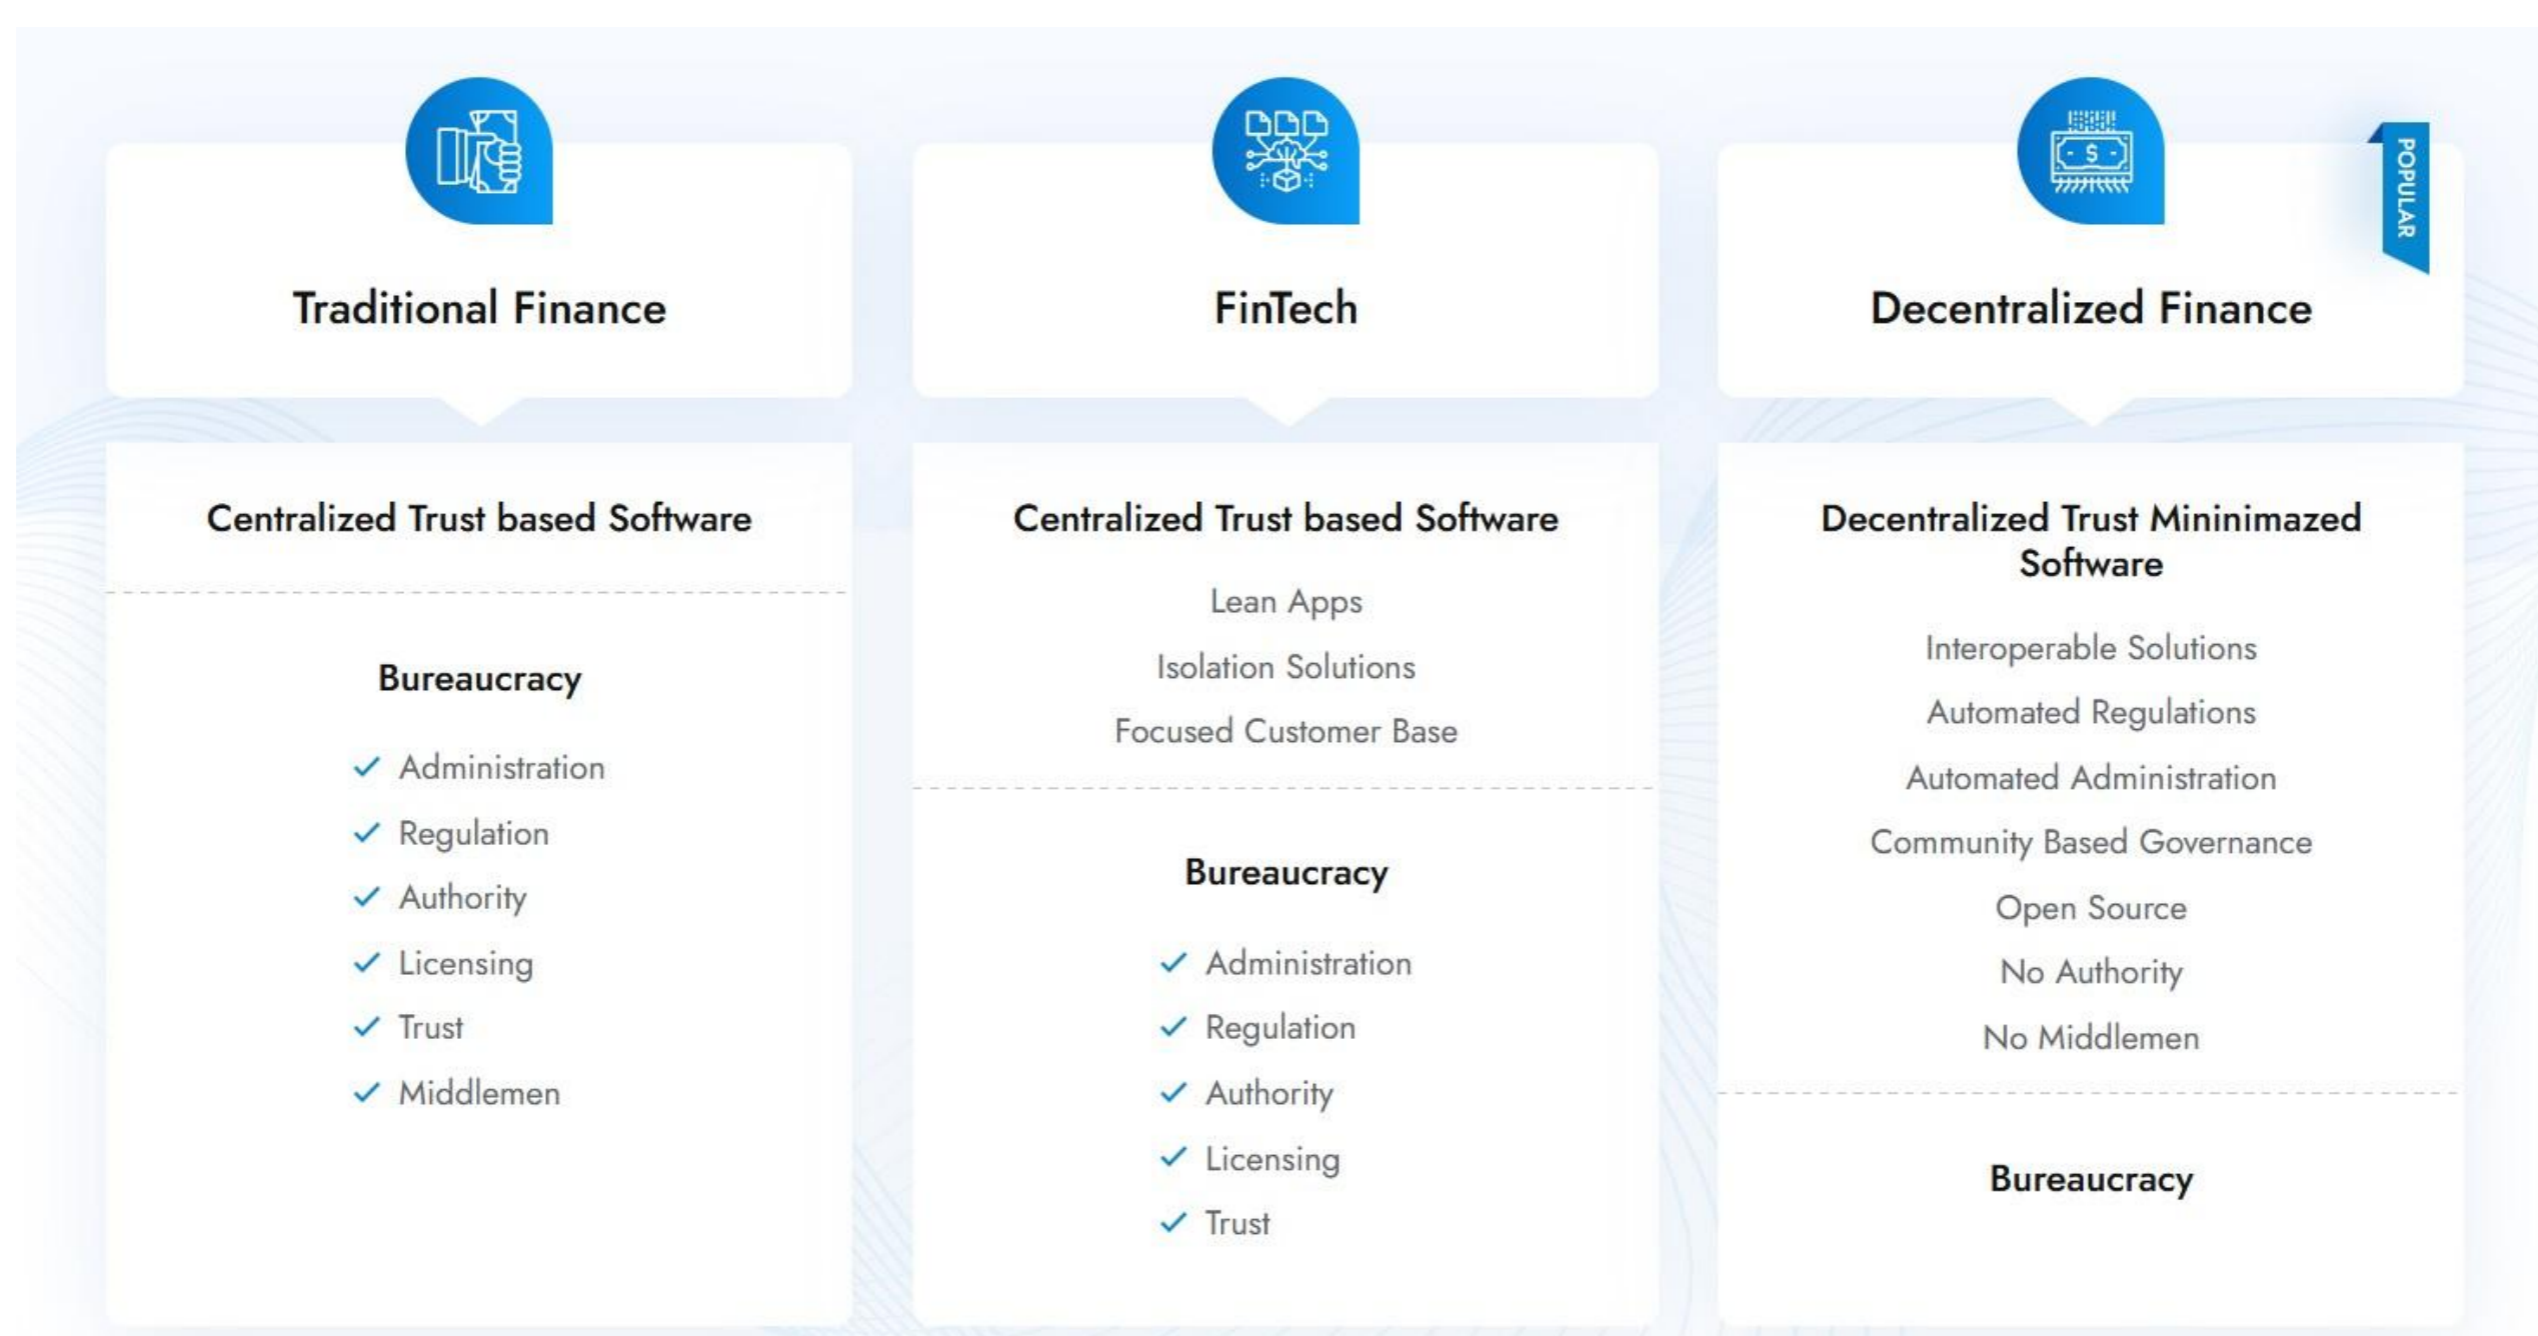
Traditional Finance

Centralized Trust based Software

Bureaucracy

✓ Administration
✓ Regulation
✓ Authority
✓ Licensing
✓ Trust
✓ Middlemen

FinTech

Centralized Trust based Software

Lean Apps

Isolation Solutions

Focused Customer Base

Bureaucracy

✓ Administration
✓ Regulation
✓ Authority
✓ Licensing
✓ Trust

POPULAR

Decentralized Finance

Decentralized Trust Mininimazed Software

Interoperable Solutions

Automated Regulations

Automated Administration

Community Based Governance

Open Source

No Authority

No Middlemen

Bureaucracy